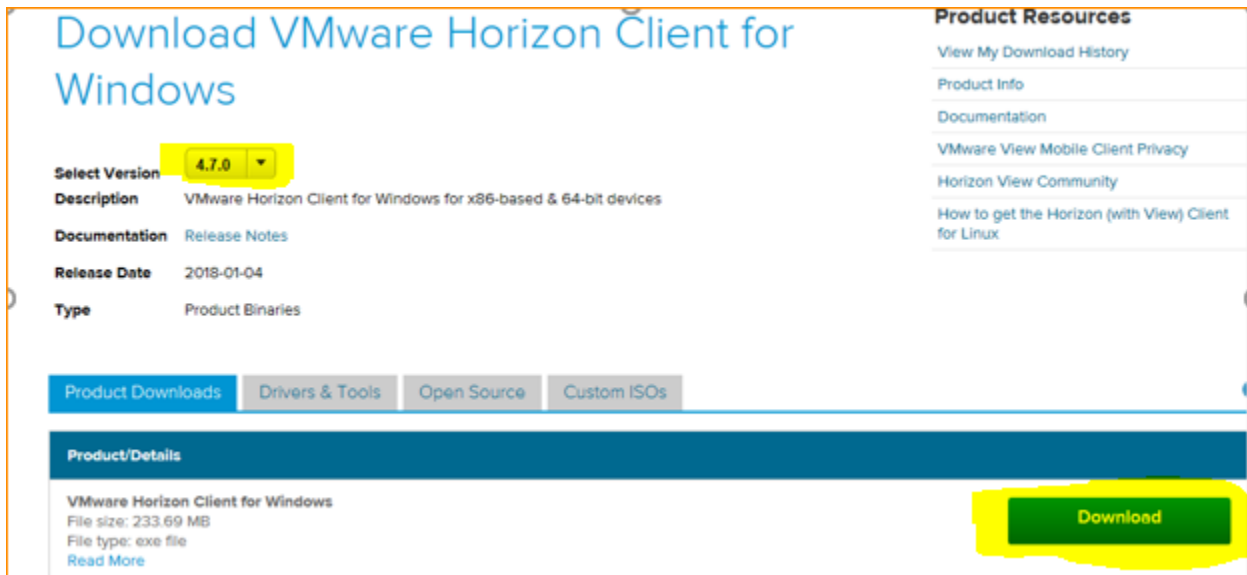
Download VMware Horizon Client for Windows

Select Version 4.7.0
Description VMware Horizon Client for Windows for x86-based & 64-bit devices
Documentation Release Notes
Release Date 2018-01-04
Type Product Binaries

Product Resources
View My Download History
Product Info
Documentation
VMware View Mobile Client Privacy
Horizon View Community
How to get the Horizon (with View) Client for Linux

Product Downloads | Drivers & Tools | Open Source | Custom ISOs

Product/Details

VMware Horizon Client for Windows
File size: 233.69 MB
File type: exe file
Read More

Download